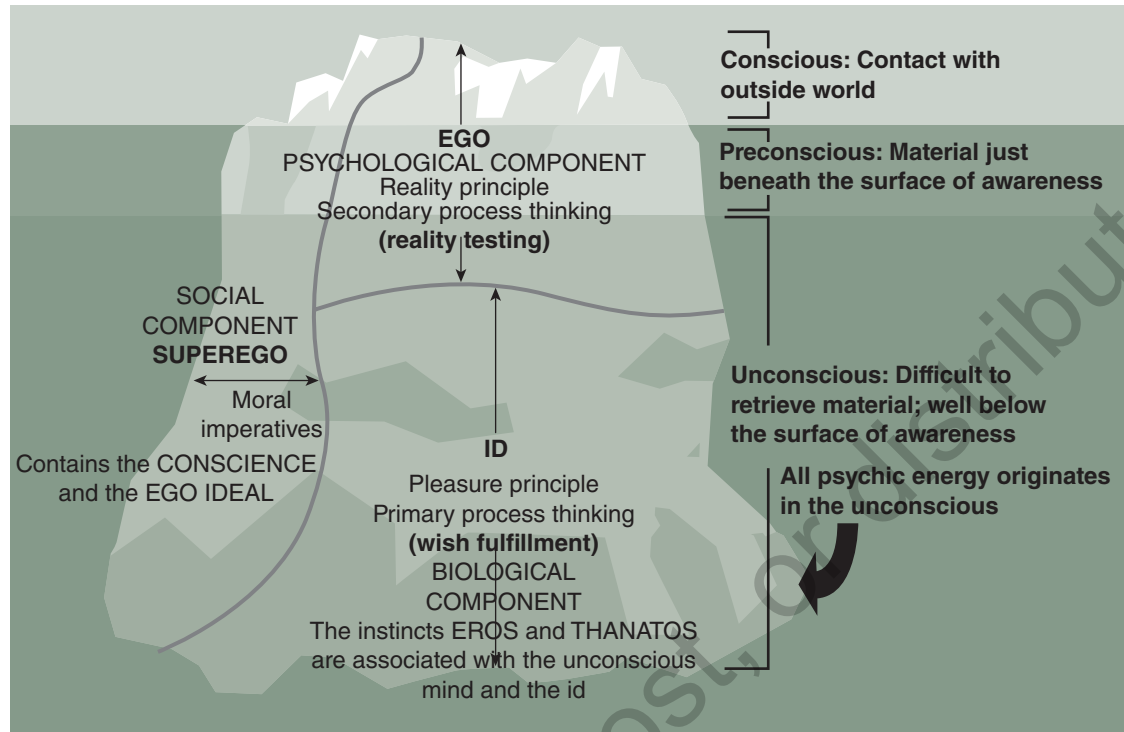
Conscious: Contact with outside world

EGO
PSYCHOLOGICAL COMPONENT
Reality principle
Secondary process thinking
(reality testing)

Preconscious: Material just beneath the surface of awareness

SOCIAL COMPONENT
SUPEREGO

Moral imperatives

Contains the CONSCIENCE and the EGO IDEAL

Unconscious: Difficult to retrieve material; well below the surface of awareness

ID
Pleasure principle
Primary process thinking
(wish fulfillment)
BIOLOGICAL COMPONENT
The instincts EROS and THANATOS are associated with the unconscious mind and the id

All psychic energy originates in the unconscious

post, or distribut